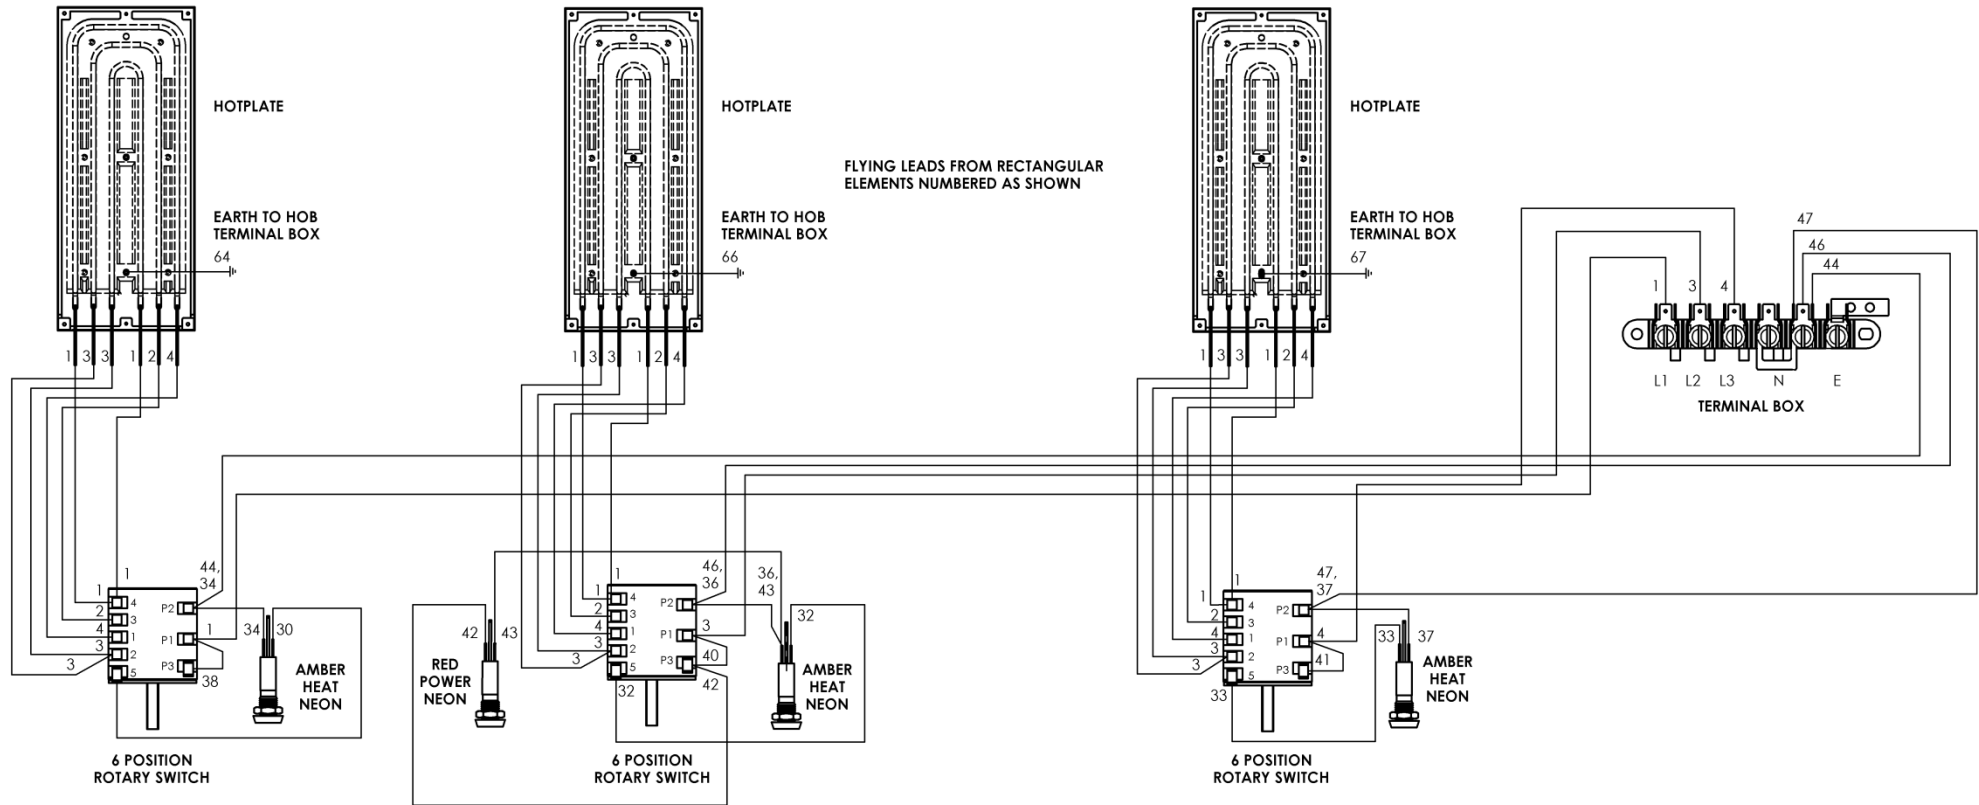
HOTPLATE

EARTH TO HOB TERMINAL BOX

64

1 3 3 1 2 4

HOTPLATE

FLYING LEADS FROM RECTANGULAR ELEMENTS NUMBERED AS SHOWN

EARTH TO HOB TERMINAL BOX

66

1 3 3 1 2 4

HOTPLATE

EARTH TO HOB TERMINAL BOX

67

1 3 3 1 2 4

47

46

44

1 3 4

L1 L2 L3 N E

TERMINAL BOX

1

44, 34

1 2 4 3 3

4 3 1 2 5

P2 P1 P3

1

34 30

38

AMBER HEAT NEON

6 POSITION ROTARY SWITCH

42 43

RED POWER NEON

1

46, 36

36, 43

1 2 4 3 3

4 3 1 2 5

P2 P1 P3

3

40

42

32

32

AMBER HEAT NEON

6 POSITION ROTARY SWITCH

1

47, 37

1 2 4 3 3

4 3 1 2 5

P2 P1 P3

4

41

33

33 37

AMBER HEAT NEON

6 POSITION ROTARY SWITCH